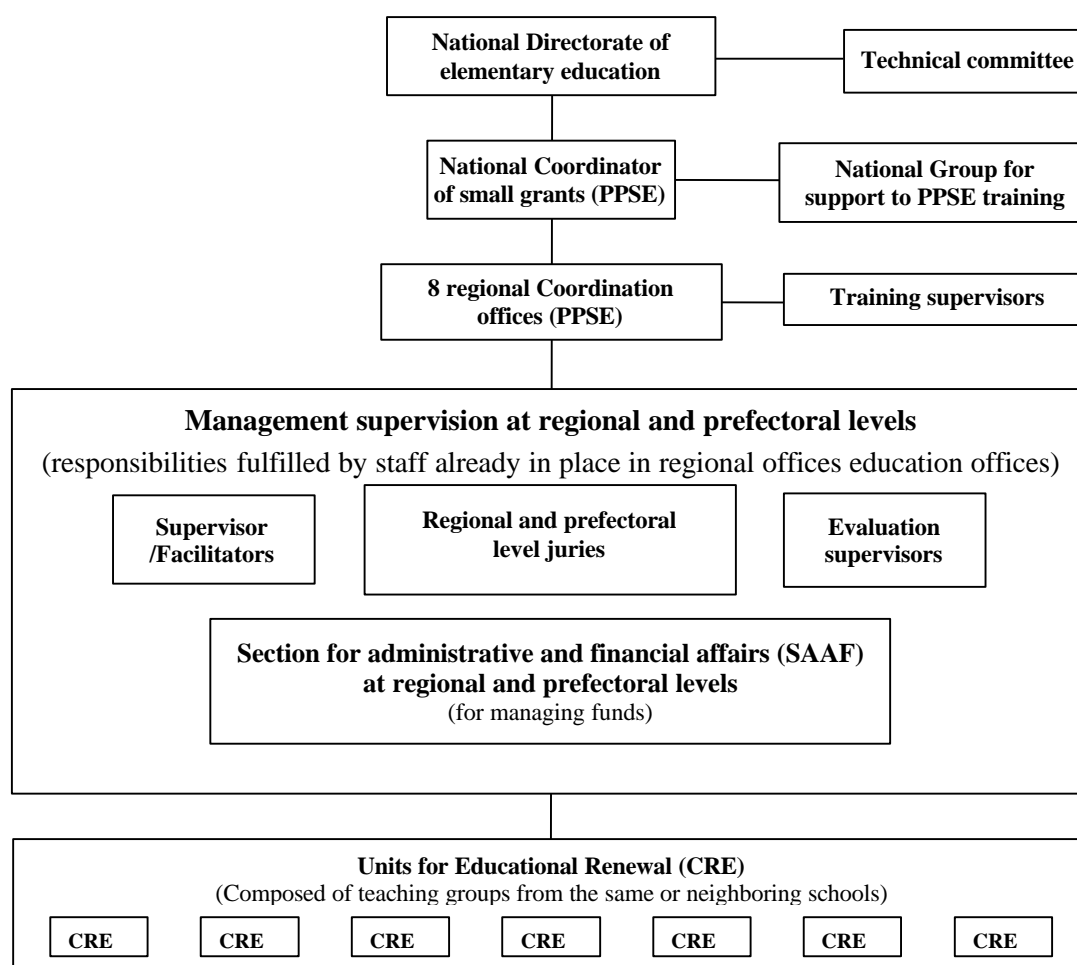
National Directorate of elementary education

Technical committee

National Coordinator of small grants (PPSE)

National Group for support to PPSE training

8 regional Coordination offices (PPSE)

Training supervisors

Management supervision at regional and prefectoral levels

(responsibilities fulfilled by staff already in place in regional offices education offices)

Supervisor /Facilitators

Regional and prefectoral level juries

Evaluation supervisors

Section for administrative and financial affairs (SAAF) at regional and prefectoral levels
(for managing funds)

Units for Educational Renewal (CRE)
(Composed of teaching groups from the same or neighboring schools)

CRE

CRE

CRE

CRE

CRE

CRE

CRE